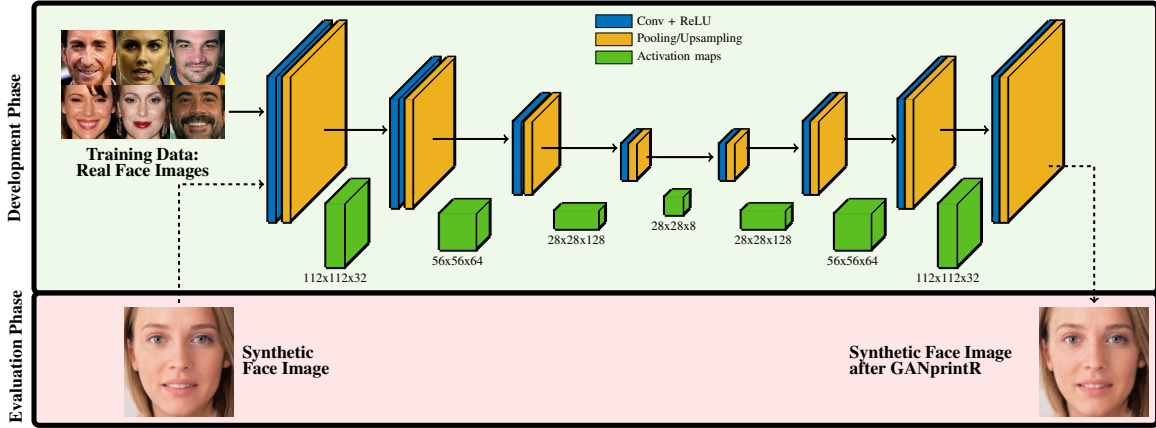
Development Phase

Conv + ReLU
Pooling/Upsampling
Activation maps

Training Data:
Real Face Images

112x112x32
56x56x64
28x28x128
28x28x8
28x28x128
56x56x64
112x112x32

Evaluation Phase

Synthetic
Face Image

Synthetic Face Image
after GANprintR